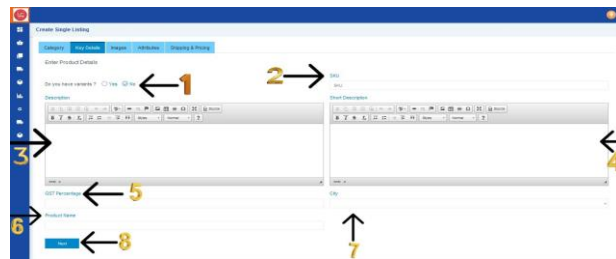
Create Single Listing

Category Key Details Images Attributes Shipping & Pricing

Enter Product Details

Do you have variants ? Yes No

1

2

SKU

SKU

Description

Short Description

Source

Styles Format

Source

Styles Format

3

4

body p

body

GST Percentage

5

City

6

Product Name

7

Next

8